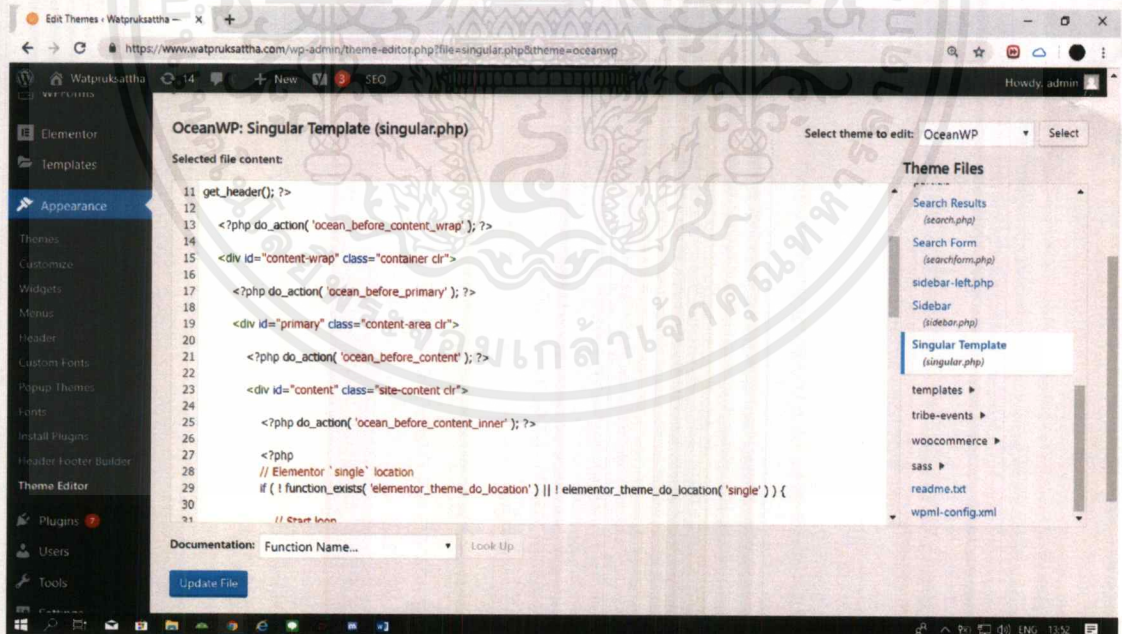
Edit Themes ‹ Watpruksattha — ×
https://www.watpruksattha.com/wp-admin/theme-editor.php?file=singular.php&theme=oceanwp

Watpruksattha 14 + New 3 SEO Howdy, admin

Elementor
Templates
Appearance
Themes
Customize
Widgets
Menus
Header
Custom Fonts
Popup Themes
Fonts
Install Plugins
Header Footer Builder
Theme Editor
Plugins 7
Users
Tools

OceanWP: Singular Template (singular.php)

Select theme to edit: OceanWP Select

Selected file content:

11 get_header(); ?>
12
13 <?php do_action( 'ocean_before_content_wrap' ); ?>
14
15 <div id="content-wrap" class="container clr">
16
17 <?php do_action( 'ocean_before_primary' ); ?>
18
19 <div id="primary" class="content-area clr">
20
21 <?php do_action( 'ocean_before_content' ); ?>
22
23 <div id="content" class="site-content clr">
24
25 <?php do_action( 'ocean_before_content_inner' ); ?>
26
27 <?php
28 // Elementor `single` location
29 if ( ! function_exists( 'elementor_theme_do_location' ) || ! elementor_theme_do_location( 'single' ) ) {
30
31 // Start loop

Theme Files
Search Results (search.php)
Search Form (searchform.php)
sidebar-left.php
Sidebar (sidebar.php)
Singular Template (singular.php)
templates ▸
tribe-events ▸
woocommerce ▸
sass ▸
readme.txt
wpml-config.xml

Documentation: Function Name... Look Up

Update File

ENG 13:52